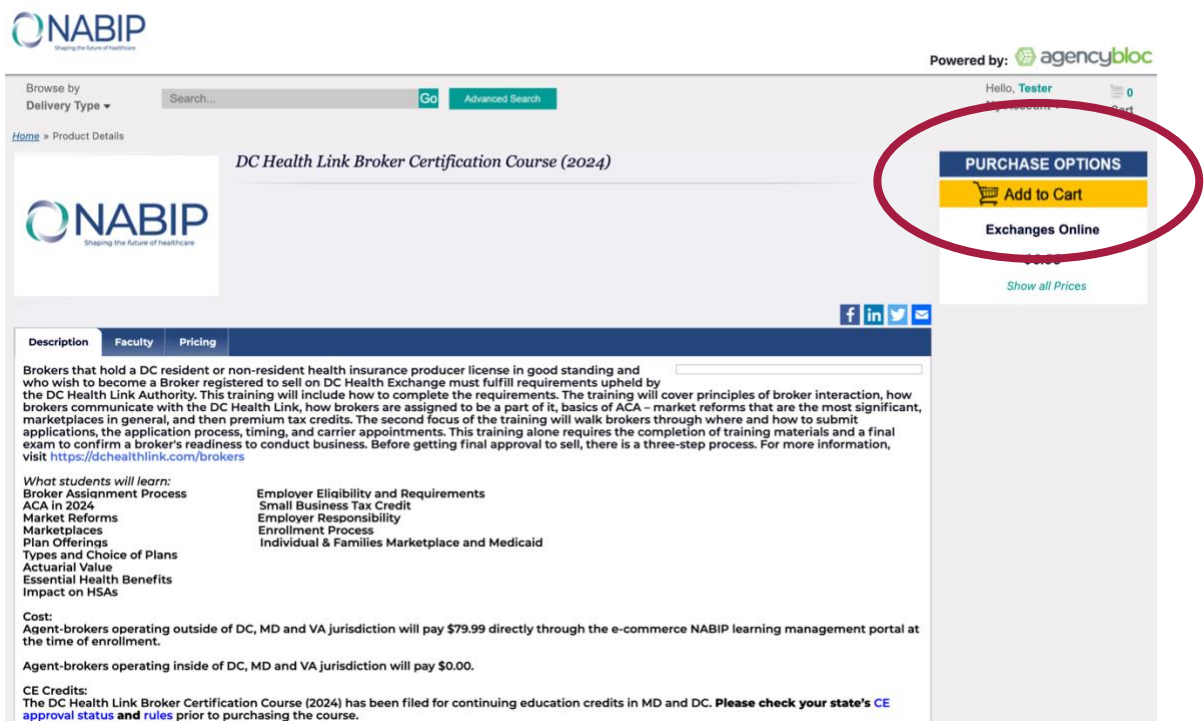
NABIP
Shaping the future of healthcare

Powered by: agencybloc

Browse by Delivery Type

Search...

Go

Advanced Search

Hello, Tester

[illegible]

0

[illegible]

Home » Product Details

DC Health Link Broker Certification Course (2024)

NABIP
Shaping the future of healthcare

PURCHASE OPTIONS

Add to Cart

Exchanges Online

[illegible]

Show all Prices

Description

Faculty

Pricing

Brokers that hold a DC resident or non-resident health insurance producer license in good standing and who wish to become a Broker registered to sell on DC Health Exchange must fulfill requirements upheld by the DC Health Link Authority. This training will include how to complete the requirements. The training will cover principles of broker interaction, how brokers communicate with the DC Health Link, how brokers are assigned to be a part of it, basics of ACA – market reforms that are the most significant, marketplaces in general, and then premium tax credits. The second focus of the training will walk brokers through where and how to submit applications, the application process, timing, and carrier appointments. This training alone requires the completion of training materials and a final exam to confirm a broker's readiness to conduct business. Before getting final approval to sell, there is a three-step process. For more information, visit https://dchealthlink.com/brokers

What students will learn:
Broker Assignment Process
ACA in 2024
Market Reforms
Marketplaces
Plan Offerings
Types and Choice of Plans
Actuarial Value
Essential Health Benefits
Impact on HSAs

Employer Eligibility and Requirements
Small Business Tax Credit
Employer Responsibility
Enrollment Process
Individual & Families Marketplace and Medicaid

Cost:
Agent-brokers operating outside of DC, MD and VA jurisdiction will pay $79.99 directly through the e-commerce NABIP learning management portal at the time of enrollment.

Agent-brokers operating inside of DC, MD and VA jurisdiction will pay $0.00.

CE Credits:
The DC Health Link Broker Certification Course (2024) has been filed for continuing education credits in MD and DC. Please check your state's CE approval status and rules prior to purchasing the course.